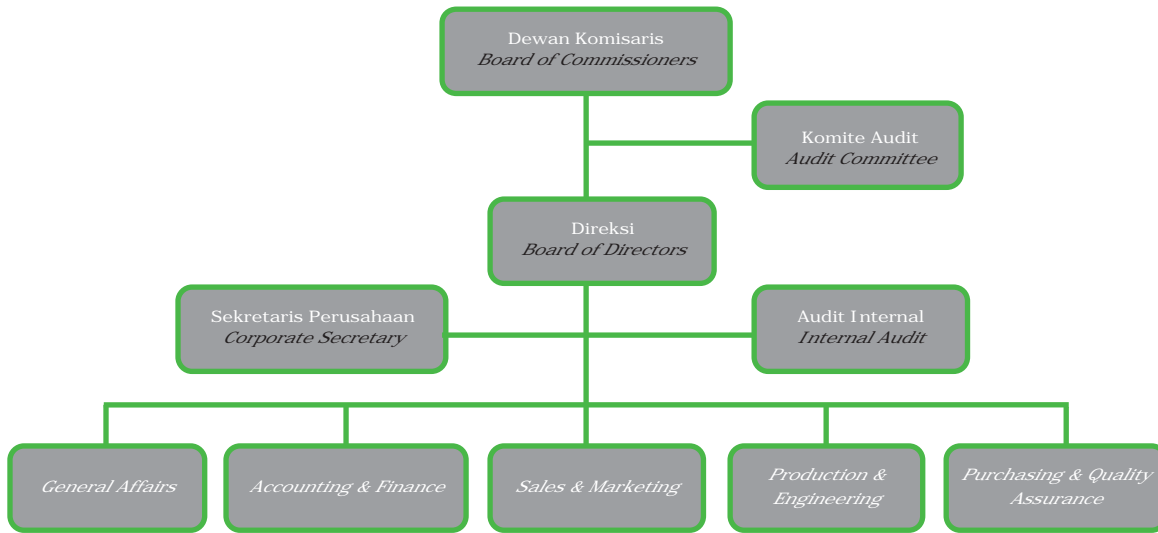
Dewan Komisaris
*Board of Commissioners*

Komite Audit
*Audit Committee*

Direksi
*Board of Directors*

Sekretaris Perusahaan
*Corporate Secretary*

Audit Internal
*Internal Audit*

*General Affairs*

*Accounting & Finance*

*Sales & Marketing*

*Production & Engineering*

*Purchasing & Quality Assurance*